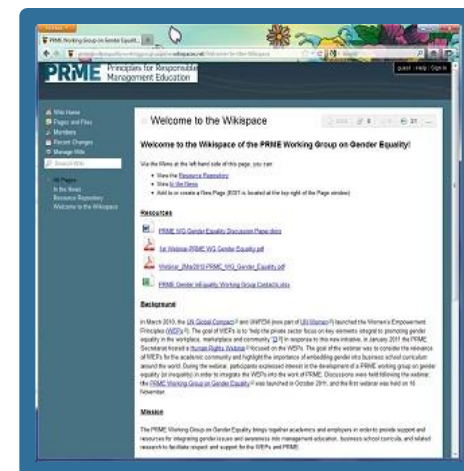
PRME Working Group on Gender Equalit...

PRME Principles for Responsible Management Education

guest · Help · Sign in

Wiki Home
Pages and Files
Members
Recent Changes
Manage Wiki

All Pages
In the News
Resource Repository
Welcome to the Wikispace

Welcome to the Wikispace

Welcome to the Wikispace of the PRME Working Group on Gender Equality!

Use the Menu at the left hand side of this page, you can:

- View the Resource Repository
- View In the News
- Add to or create a New Page (EDIT is located at the top right of the Page window)

Resources

PRME WG Gender Equality Discussion Paper.docx

1st Webinar PRME WG Gender Equality.pdf

Webinar_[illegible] PRME_WG_Gender_Equality.pdf

PRME Gender Equality Working Group Contacts.xlsx

Background

In March 2010, the UN Global Compact and UNIFEM (now part of UN Women) launched the Women's Empowerment Principles (WEPs). The goal of WEPs is to "help the private sector focus on key elements integral to promoting gender equality in the workplace, marketplace and community." In response to this new initiative, in January 2011 the PRME Secretariat hosted a Human Rights Webinar focused on the WEPs. The goal of the webinar was to consider the relevance of WEPs to the academic community and highlight the importance of embedding gender into business school curriculum around the world. During the webinar, participants expressed interest in the development of a PRME working group on gender equality (or inequality) in order to integrate the WEPs into the work of PRME. Discussions were held following the webinar, the PRME Working Group on Gender Equality was launched in October 29th, and the first webinar was held on 16 November.

Mission

The PRME Working Group on Gender Equality brings together academics and employers in order to provide support and resources for integrating gender issues and awareness into management education, business school curricula, and related research to facilitate respect and support for the WEPs and PRME.